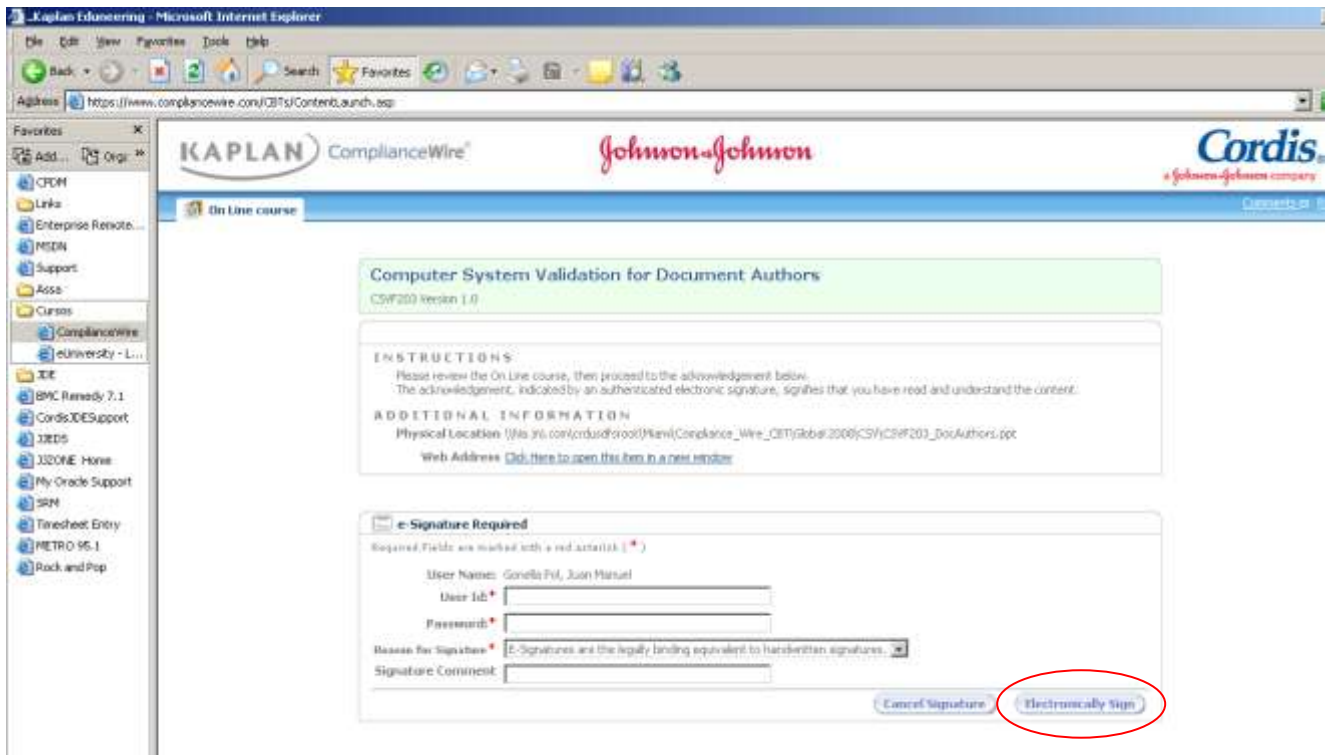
_Kaplan Eduneering - Microsoft Internet Explorer

File Edit View Favorites Tools Help

Back Search Favorites

Address https://www.compliancewire.com/CBTs/ContentLaunch.asp

Favorites ×

Add... Org

CPDM
Links
Enterprise Remote...
MSDN
Support
Assa
Cursos
ComplianceWire
eUniversity - L...
JDE
BMC Remedy 7.1
CordisJDESupport
JJEDS
JJ2ONE Home
My Oracle Support
SRM
Timesheet Entry
METRO 95.1
Rock and Pop

KAPLAN ComplianceWire

Johnson & Johnson

Cordis a Johnson & Johnson company

On Line course

Comments

Computer System Validation for Document Authors

CSVF203 Version 1.0

INSTRUCTIONS

Please review the On Line course, then proceed to the acknowledgement below.
The acknowledgement, indicated by an authenticated electronic signature, signifies that you have read and understand the content.

ADDITIONAL INFORMATION

Physical Location \\jnj.com\crdusdfsroot\Miami\Compliance_Wire_CBT\Global 2008\CSV\CSVF203_DocAuthors.ppt

Web Address Click Here to open this item in a new window

e-Signature Required

Required Fields are marked with a red asterisk ( * )

User Name: Gonella Fol, Juan Manuel

User Id *

Password *

Reason for Signature * E-Signatures are the legally binding equivalent to handwritten signatures.

Signature Comment

Cancel Signature

Electronically Sign